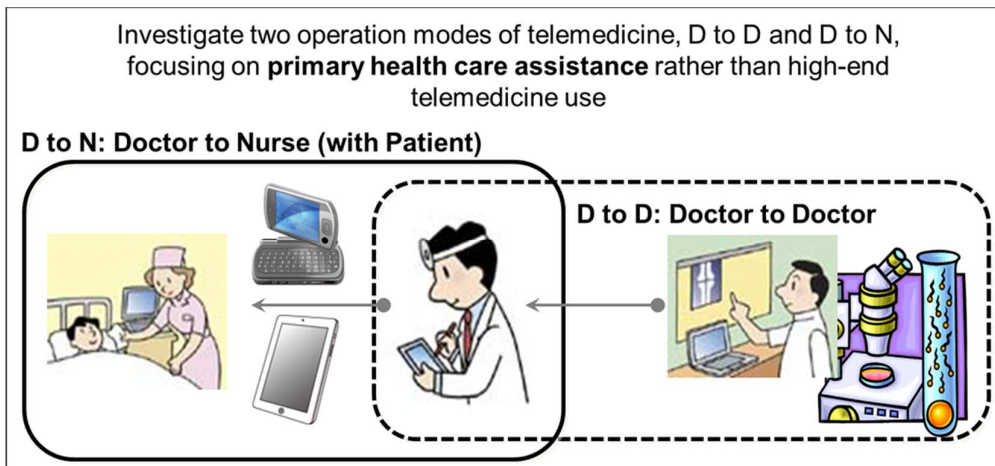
Investigate two operation modes of telemedicine, D to D and D to N, focusing on **primary health care assistance** rather than high-end telemedicine use

**D to N: Doctor to Nurse (with Patient)**

**D to D: Doctor to Doctor**